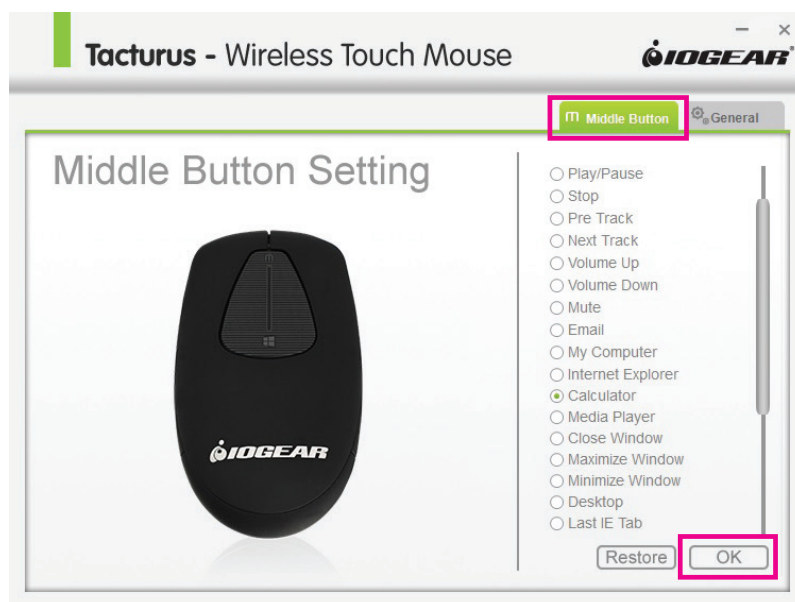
Tacturus - Wireless Touch Mouse

IOGEAR

Middle Button

General

Middle Button Setting

IOGEAR

Play/Pause
Stop
Pre Track
Next Track
Volume Up
Volume Down
Mute
Email
My Computer
Internet Explorer
Calculator
Media Player
Close Window
Maximize Window
Minimize Window
Desktop
Last IE Tab

Restore

OK